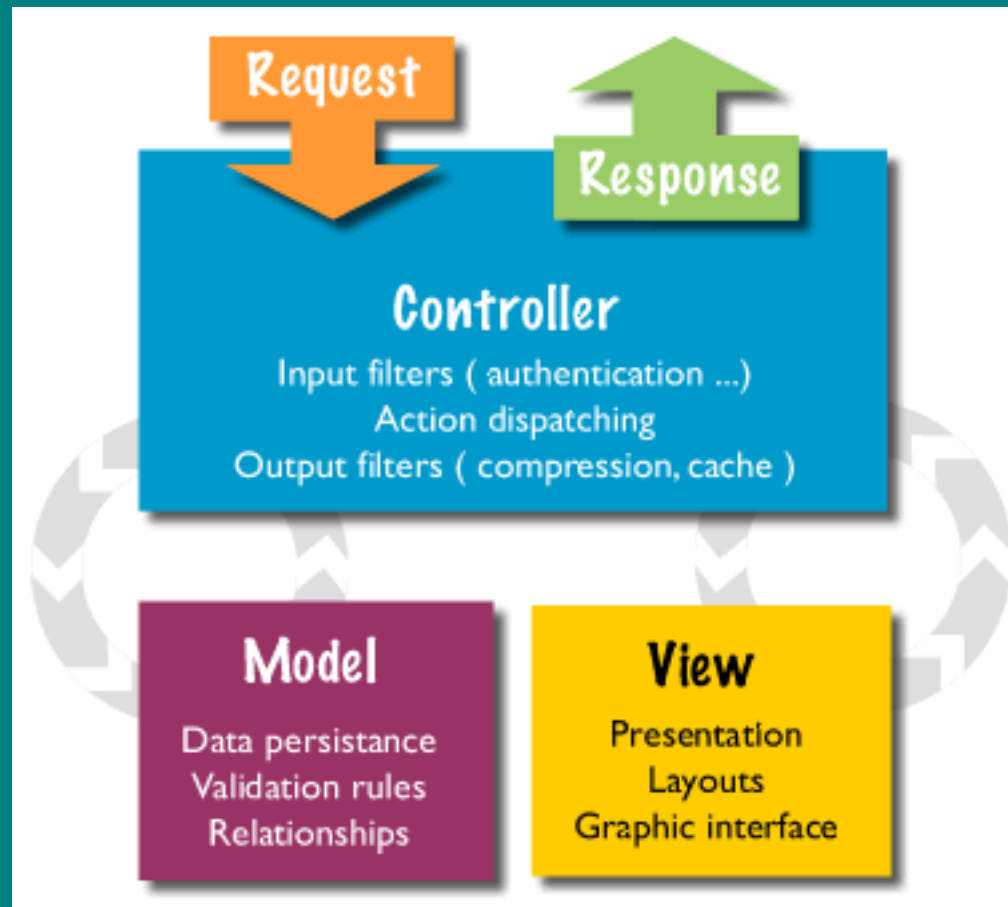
Request

Response

Controller
Input filters ( authentication ...)
Action dispatching
Output filters ( compression, cache )

Model
Data persistance
Validation rules
Relationships

View
Presentation
Layouts
Graphic interface